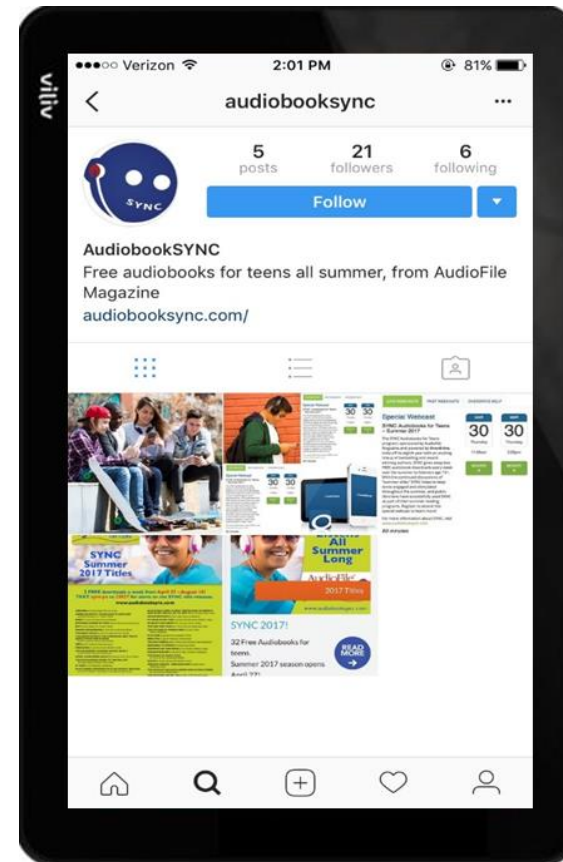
vivitiv

●●●○○ Verizon 2:01 PM 81%

audiobooksync ···

5 posts 21 followers 6 following

SYNC

Follow

AudiobookSYNC
Free audiobooks for teens all summer, from AudioFile Magazine
audiobooksync.com/

Special Webcast
SYNC Audiobooks for Teens – Summer 2017

30 30

SYNC Summer 2017 Titles

All Summer Long
AudioFile
2017 Titles

SYNC 2017!
32 Free Audiobooks for teens.
Summer 2017 season opens April 27!

READ MORE